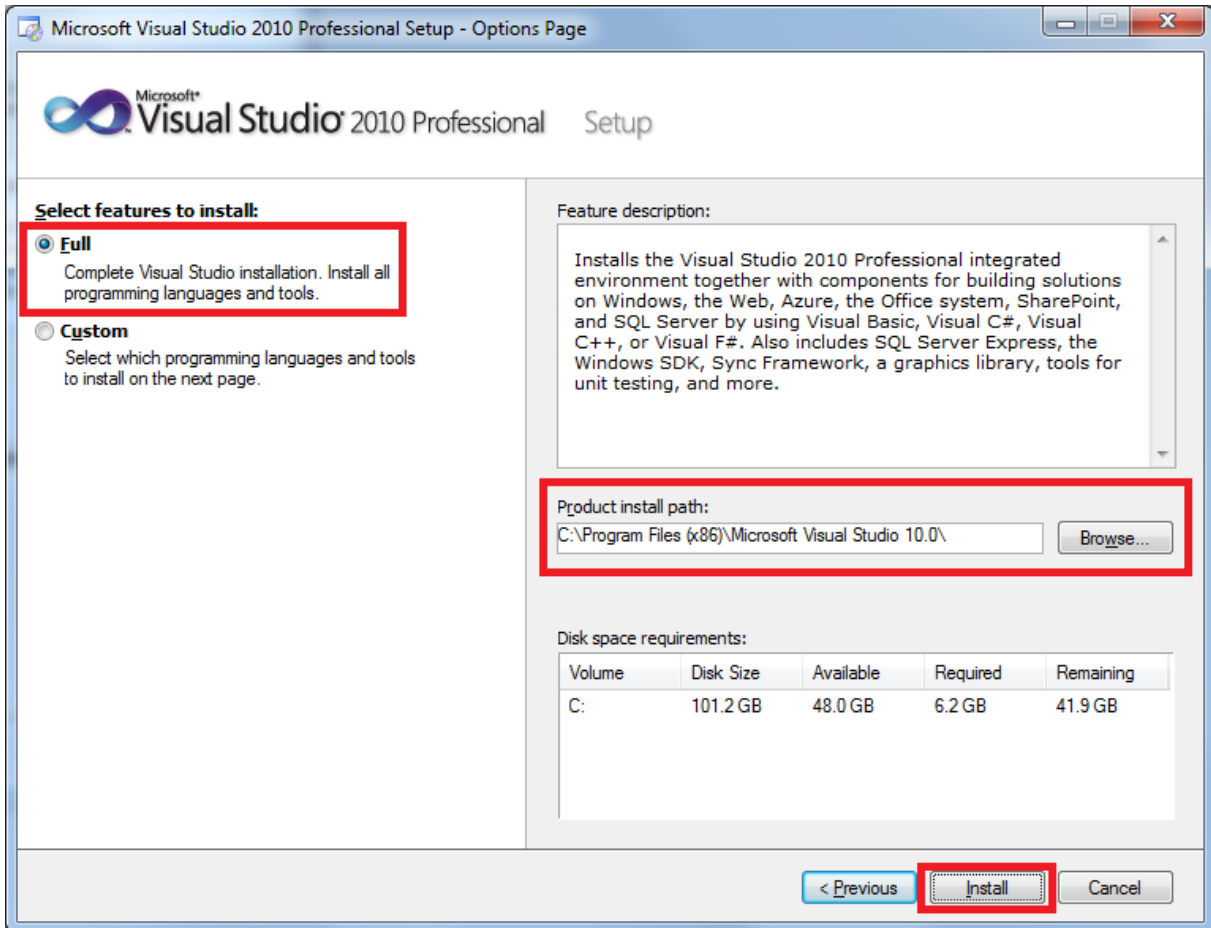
Microsoft Visual Studio 2010 Professional Setup - Options Page

Microsoft® Visual Studio® 2010 Professional Setup

Select features to install:

Full
Complete Visual Studio installation. Install all programming languages and tools.

Custom
Select which programming languages and tools to install on the next page.

Feature description:

Installs the Visual Studio 2010 Professional integrated environment together with components for building solutions on Windows, the Web, Azure, the Office system, SharePoint, and SQL Server by using Visual Basic, Visual C#, Visual C++, or Visual F#. Also includes SQL Server Express, the Windows SDK, Sync Framework, a graphics library, tools for unit testing, and more.

Product install path:

C:\Program Files (x86)\Microsoft Visual Studio 10.0\

Browse...

Disk space requirements:

| Volume | Disk Size | Available | Required | Remaining |
|---|---|---|---|---|
| C: | 101.2 GB | 48.0 GB | 6.2 GB | 41.9 GB |

< Previous

Install

Cancel